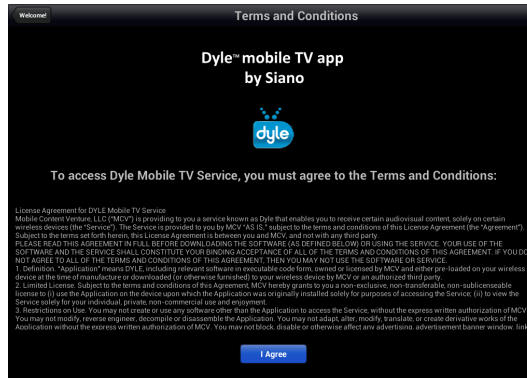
Welcome!

Terms and Conditions

Dyle™ mobile TV app by Siano

dyle

To access Dyle Mobile TV Service, you must agree to the Terms and Conditions:

License Agreement for DYLE Mobile TV Service
Mobile Content Venture, LLC ("MCV") is providing to you a service known as Dyle that enables you to receive certain audiovisual content, solely on certain wireless devices (the "Service"). The Service is provided to you by MCV "AS IS," subject to the terms and conditions of this License Agreement (the "Agreement"). Subject to the terms set forth herein, this License Agreement is between you and MCV, and not with any third party.
PLEASE READ THIS AGREEMENT IN FULL BEFORE DOWNLOADING THE SOFTWARE (AS DEFINED BELOW) OR USING THE SERVICE. YOUR USE OF THE SOFTWARE AND THE SERVICE SHALL CONSTITUTE YOUR BINDING ACCEPTANCE OF ALL OF THE TERMS AND CONDITIONS OF THIS AGREEMENT. IF YOU DO NOT AGREE TO ALL OF THE TERMS AND CONDITIONS OF THIS AGREEMENT, THEN YOU MAY NOT USE THE SOFTWARE OR SERVICE.
1. Definition. "Application" means DYLE, including relevant software in executable code form, owned or licensed by MCV and either pre-loaded on your wireless device at the time of manufacture or downloaded (or otherwise furnished) to your wireless device by MCV or an authorized third party.
2. Limited License. Subject to the terms and conditions of this Agreement, MCV hereby grants to you a non-exclusive, non-transferable, non-sublicenseable license to (i) use the Application on the device upon which the Application was originally installed solely for purposes of accessing the Service; (ii) to view the Service solely for your individual, private, non-commercial use and enjoyment.
3. Restrictions on Use. You may not create or use any software other than the Application to access the Service, without the express written authorization of MCV. You may not modify, reverse engineer, decompile or disassemble the Application. You may not adapt, alter, modify, translate, or create derivative works of the Application without the express written authorization of MCV. You may not block, disable or otherwise affect any advertising, advertisement banner window, link

I Agree